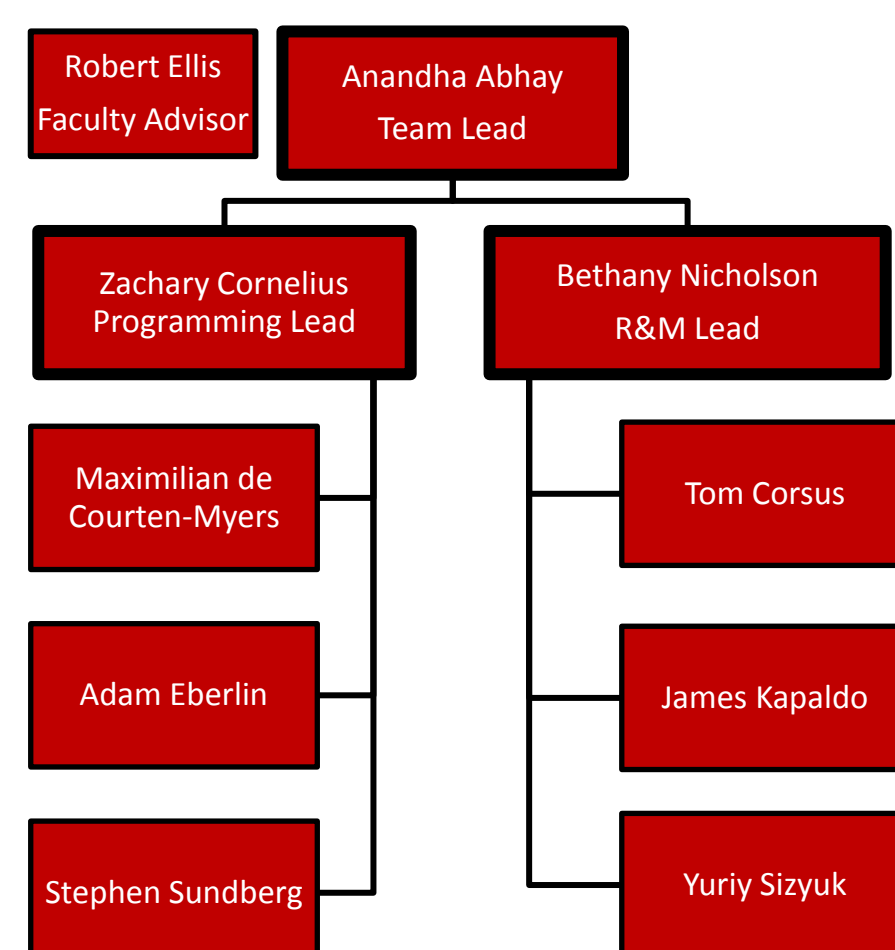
Robert Ellis
Faculty Advisor

Anandha Abhay
Team Lead

Zachary Cornelius
Programming Lead

Bethany Nicholson
R&M Lead

Maximilian de Courten-Myers

Adam Eberlin

Stephen Sundberg

Tom Corsus

James Kapaldo

Yuriy Sizyuk